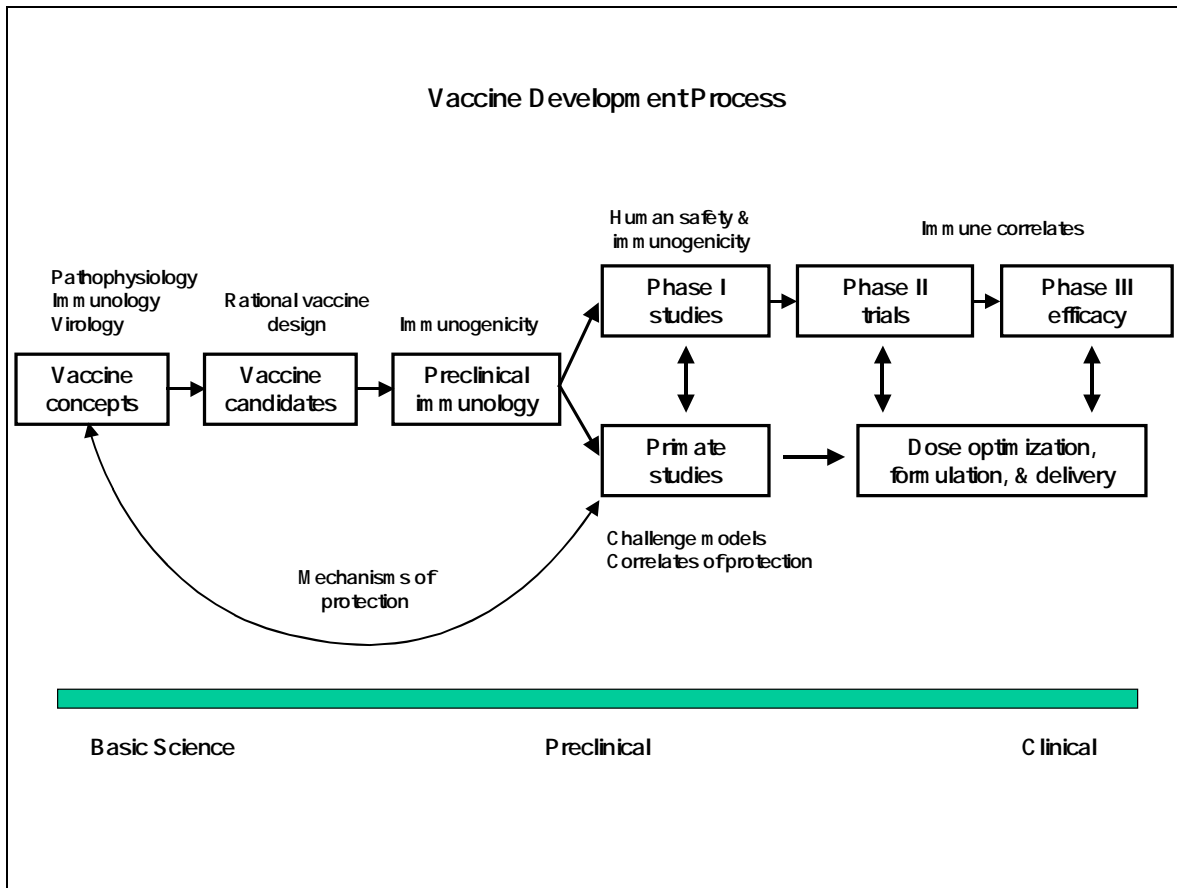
Vaccine Development Process

Pathophysiology
Immunology
Virology

Vaccine concepts

Rational vaccine design

Vaccine candidates

Immunogenicity

Preclinical immunology

Human safety & immunogenicity

Phase I studies

Immune correlates

Phase II trials

Phase III efficacy

Primate studies

Dose optimization, formulation, & delivery

Challenge models
Correlates of protection

Mechanisms of protection

Basic Science

Preclinical

Clinical